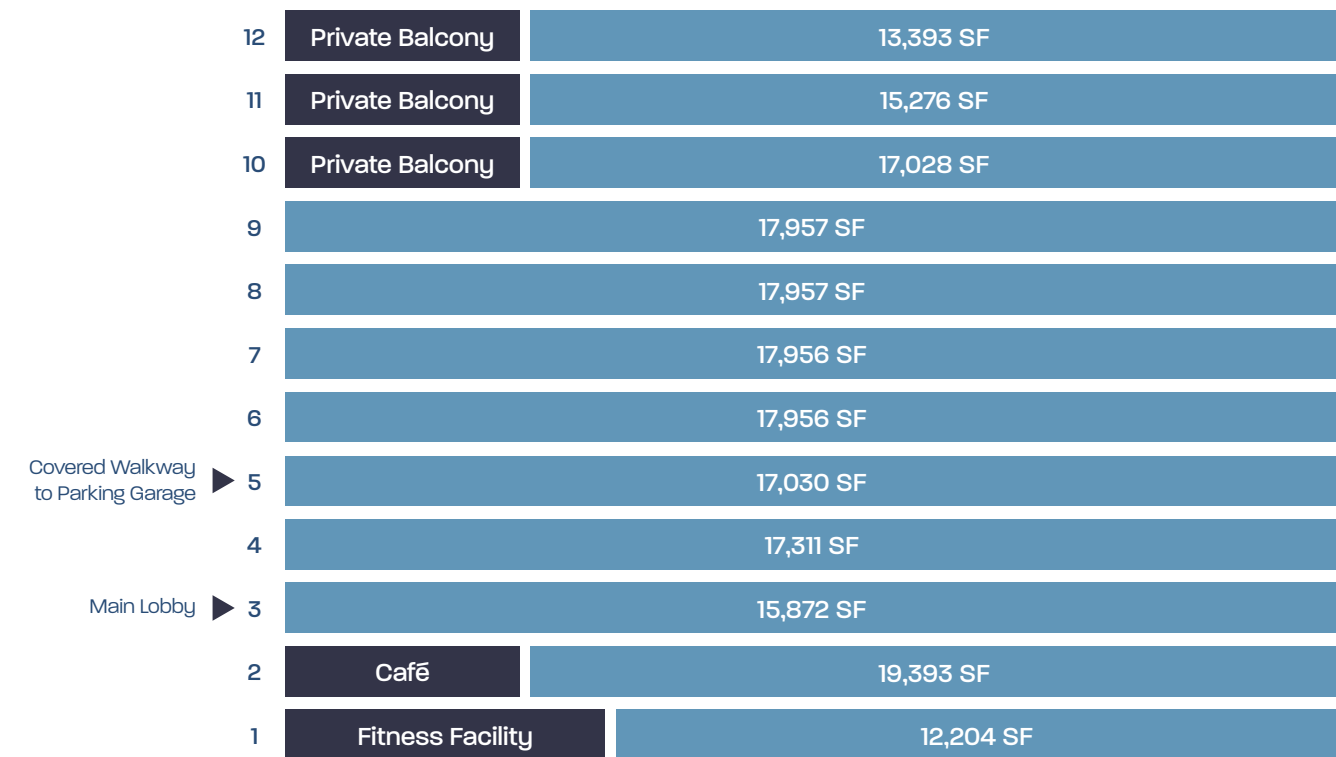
12 Private Balcony 13,393 SF

11 Private Balcony 15,276 SF

10 Private Balcony 17,028 SF

9 17,957 SF

8 17,957 SF

7 17,956 SF

6 17,956 SF

Covered Walkway to Parking Garage 5 17,030 SF

4 17,311 SF

Main Lobby 3 15,872 SF

2 Café 19,393 SF

1 Fitness Facility 12,204 SF